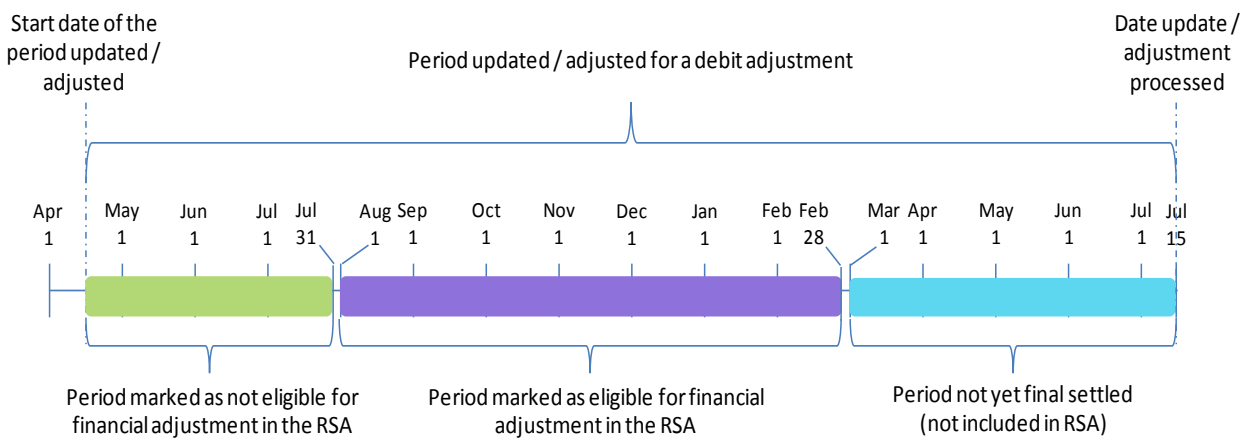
Start date of the period updated / adjusted

Period updated / adjusted for a debit adjustment

Date update / adjustment processed

Apr 1

May 1

Jun 1

Jul 1

Jul 31

Aug 1

Sep 1

Oct 1

Nov 1

Dec 1

Jan 1

Feb 1

Feb 28

Mar 1

Apr 1

May 1

Jun 1

Jul 1

Jul 15

Period marked as not eligible for financial adjustment in the RSA

Period marked as eligible for financial adjustment in the RSA

Period not yet final settled (not included in RSA)